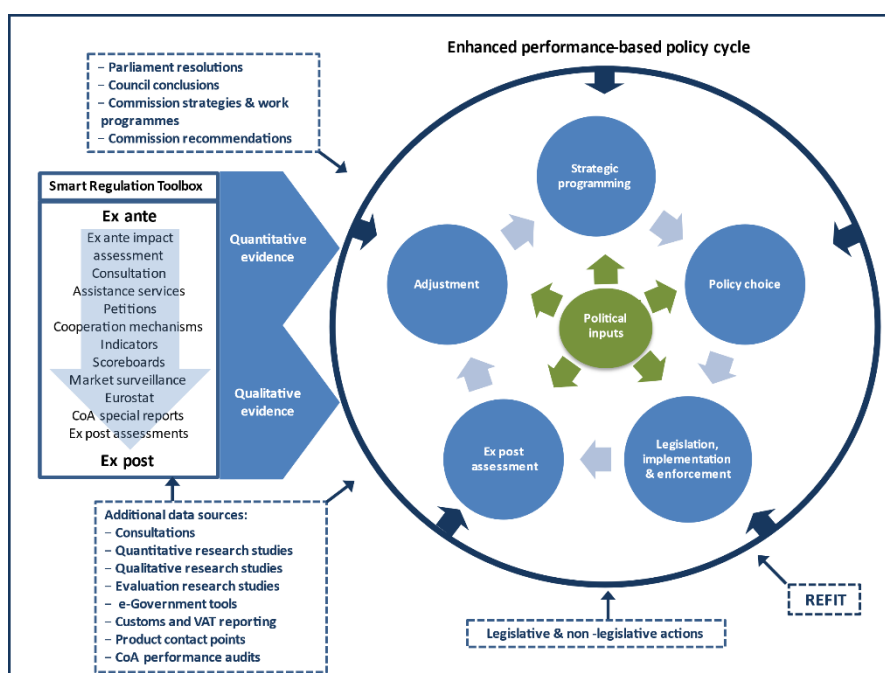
– Parliament resolutions
– Council conclusions
– Commission strategies & work programmes
– Commission recommendations

Enhanced performance-based policy cycle

Smart Regulation Toolbox

Ex ante

Ex ante impact assessment
Consultation
Assistance services
Petitions
Cooperation mechanisms
Indicators
Scoreboards
Market surveillance
Eurostat
CoA special reports
Ex post assessments

Ex post

Quantitative evidence

Qualitative evidence

Strategic programming

Policy choice

Legislation, implementation & enforcement

Ex post assessment

Adjustment

Political inputs

Additional data sources:
– Consultations
– Quantitative research studies
– Qualitative research studies
– Evaluation research studies
– e-Government tools
– Customs and VAT reporting
– Product contact points
– CoA performance audits

Legislative & non -legislative actions

REFIT